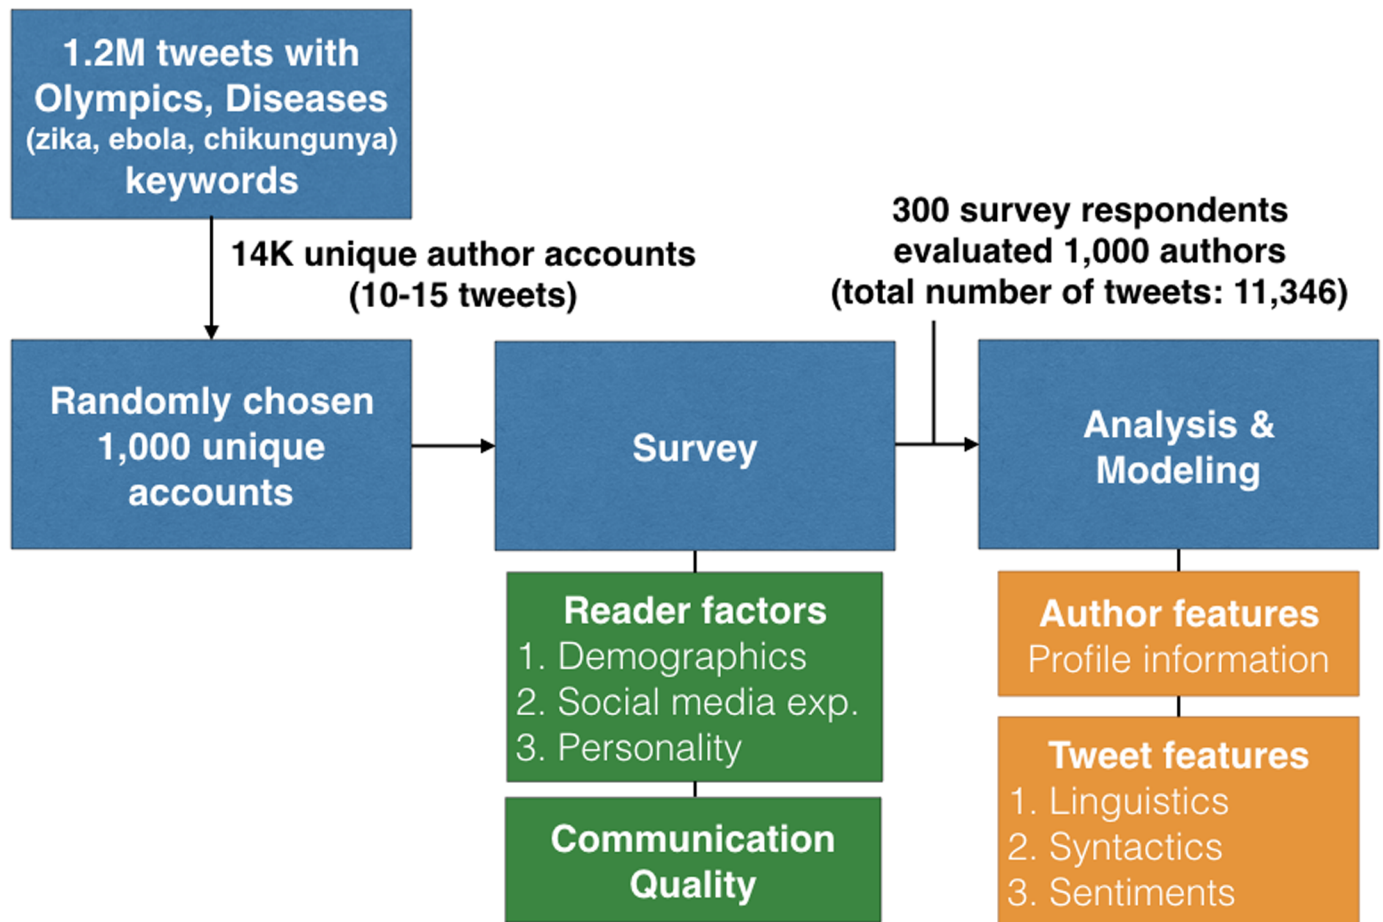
1.2M tweets with Olympics, Diseases (zika, ebola, chikungunya) keywords

14K unique author accounts (10-15 tweets)

300 survey respondents evaluated 1,000 authors (total number of tweets: 11,346)

Randomly chosen 1,000 unique accounts

Survey

Analysis & Modeling

Reader factors
1. Demographics
2. Social media exp.
3. Personality

Communication Quality

Author features
Profile information

Tweet features
1. Linguistics
2. Syntactics
3. Sentiments